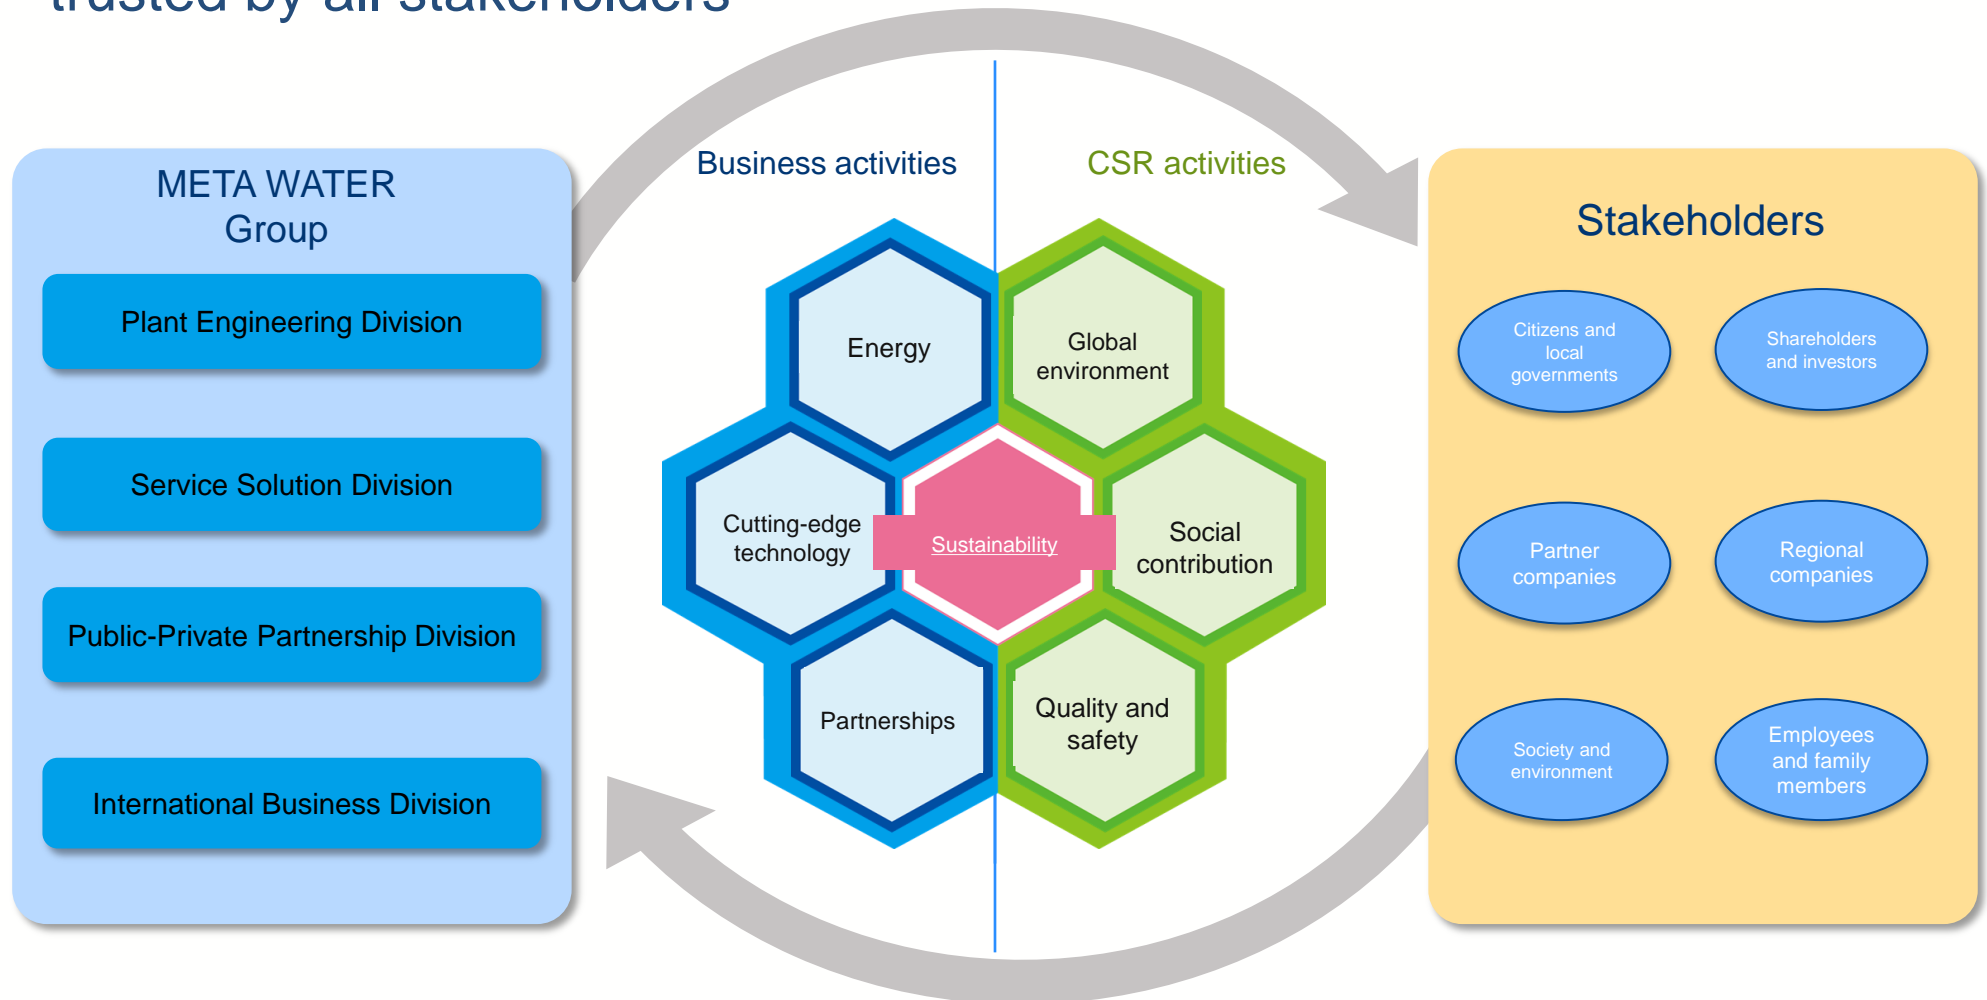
trusted by all stakeholders

META WATER Group

Plant Engineering Division

Service Solution Division

Public-Private Partnership Division

International Business Division

Business activities

CSR activities

Energy

Global environment

Cutting-edge technology

Sustainability

Social contribution

Partnerships

Quality and safety

Stakeholders

Citizens and local governments

Shareholders and investors

Partner companies

Regional companies

Society and environment

Employees and family members